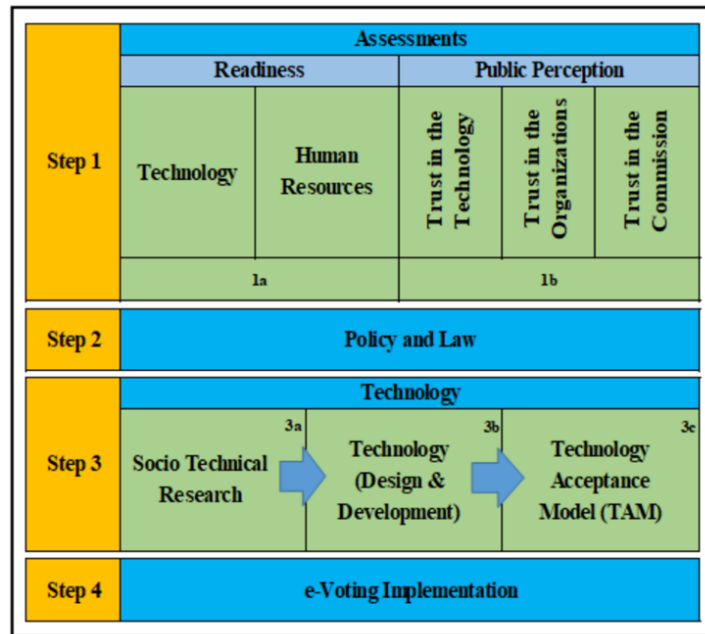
Step 1

Assessments

| Readiness | | Public Perception | | |
|---|---|---|---|---|
| Technology | Human Resources | Trust in the Technology | Trust in the Organizations | Trust in the Commission |
| 1a | | 1b | | |

Step 2

Policy and Law

Step 3

Technology

3a Socio Technical Research

3b Technology (Design & Development)

3c Technology Acceptance Model (TAM)

Step 4

e-Voting Implementation